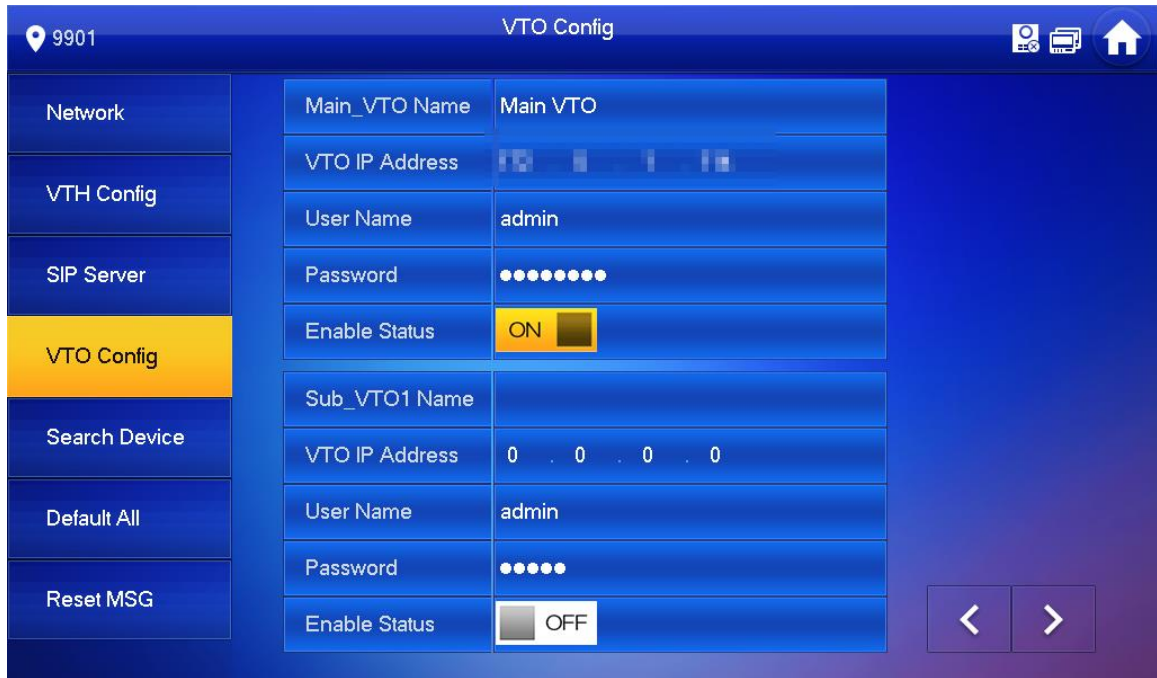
9901

VTO Config

Network

VTH Config

SIP Server

VTO Config

Search Device

Default All

Reset MSG

| Main_VTO Name | Main VTO |
|---|---|
| VTO IP Address | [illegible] |
| User Name | admin |
| Password | •••••••• |
| Enable Status | ON |

| Sub_VTO1 Name | |
|---|---|
| VTO IP Address | 0 . 0 . 0 . 0 |
| User Name | admin |
| Password | ••••• |
| Enable Status | OFF |

<
>